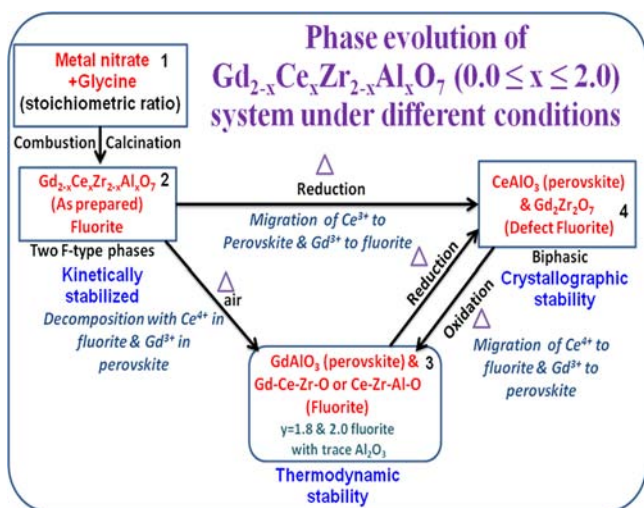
Phase evolution of $Gd_{2-x}Ce_xZr_{2-x}Al_xO_7$ $(0.0 \leq x \leq 2.0)$ system under different conditions

Metal nitrate +Glycine (stoichiometric ratio) 1

Combustion Calcination

$Gd_{2-x}Ce_xZr_{2-x}Al_xO_7$ (As prepared) Fluorite 2

Two F-type phases

Kinetically stabilized

Decomposition with $Ce^{4+}$ in fluorite & $Gd^{3+}$ in perovskite

$\Delta$

Reduction

Migration of $Ce^{3+}$ to Perovskite & $Gd^{3+}$ to fluorite

$CeAlO_3$ (perovskite) & $Gd_2Zr_2O_7$ (Defect Fluorite) 4

Biphasic

Crystallographic stability

$\Delta$ air

$\Delta$ Reduction

Oxidation $\Delta$

Migration of $Ce^{4+}$ to fluorite & $Gd^{3+}$ to perovskite

$GdAlO_3$ (perovskite) & Gd-Ce-Zr-O or Ce-Zr-Al-O (Fluorite) 3

y=1.8 & 2.0 fluorite with trace $Al_2O_3$

Thermodynamic stability